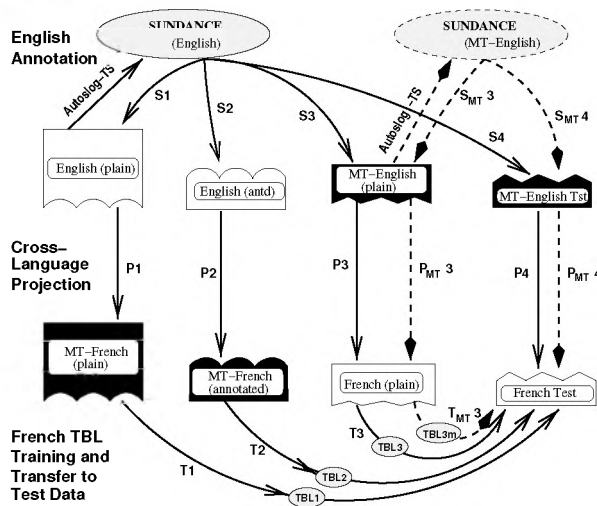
English Annotation

SUNDANCE (English)

SUNDANCE (MT–English)

Autoslog–TS

S1

S2

S3

S4

Autoslog–TS

$S_{MT}$ 3

$S_{MT}$ 4

English (plain)

English (antd)

MT–English (plain)

MT–English Tst

Cross–Language Projection

P1

P2

P3

$P_{MT}$ 3

P4

$P_{MT}$ 4

MT–French (plain)

MT–French (annotated)

French (plain)

French Test

French TBL Training and Transfer to Test Data

T1

T2

T3

$T_{MT}$ 3

TBL3

TBL3m

TBL2

TBL1